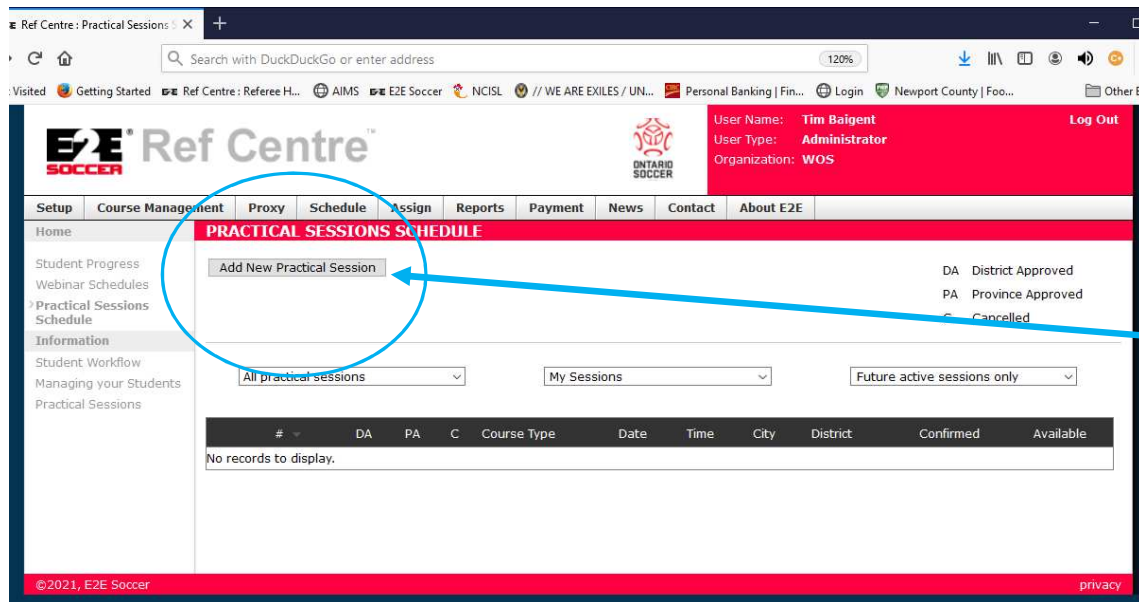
Ref Centre : Practical Sessions S ×

Search with DuckDuckGo or enter address

120%

Visited Getting Started Ref Centre : Referee H... AIMS E2E Soccer NCISL // WE ARE EXILES / UN... Personal Banking | Fin... Login Newport County | Foo... Other B

E2E SOCCER Ref Centre™

ONTARIO SOCCER

User Name: Tim Baigent
User Type: Administrator
Organization: WOS

Log Out

Setup | Course Management | Proxy | Schedule | Assign | Reports | Payment | News | Contact | About E2E

Home

PRACTICAL SESSIONS SCHEDULE

Student Progress
Webinar Schedules
Practical Sessions Schedule

Information

Student Workflow
Managing your Students
Practical Sessions

Add New Practical Session

DA District Approved
PA Province Approved
C Cancelled

All practical sessions

My Sessions

Future active sessions only

| # | DA | PA | C | Course Type | Date | Time | City | District | Confirmed | Available |
|---|---|---|---|---|---|---|---|---|---|---|
| No records to display. | | | | | | | | | | |

©2021, E2E Soccer

privacy